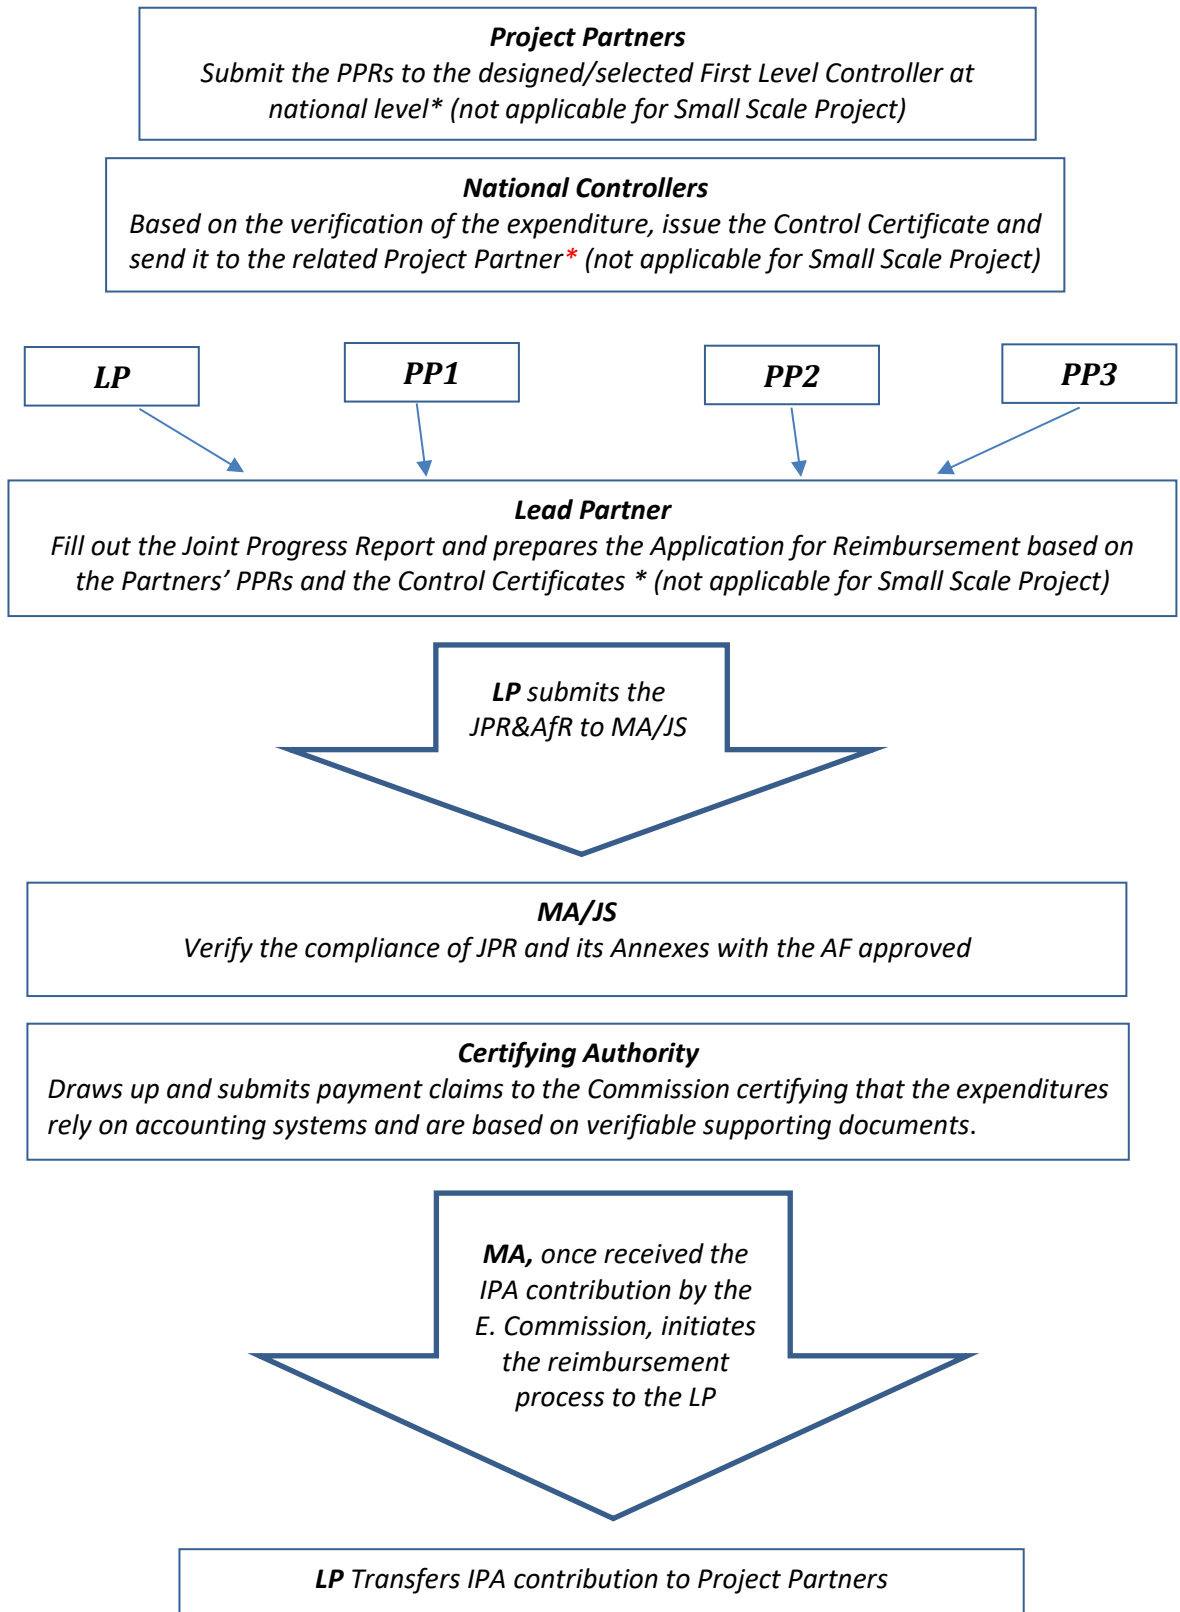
**Project Partners**
Submit the PPRs to the designed/selected First Level Controller at national level* (not applicable for Small Scale Project)

**National Controllers**
Based on the verification of the expenditure, issue the Control Certificate and send it to the related Project Partner* (not applicable for Small Scale Project)

LP

PP1

PP2

PP3

**Lead Partner**
Fill out the Joint Progress Report and prepares the Application for Reimbursement based on the Partners' PPRs and the Control Certificates * (not applicable for Small Scale Project)

**LP** submits the JPR&AfR to MA/JS

**MA/JS**
Verify the compliance of JPR and its Annexes with the AF approved

**Certifying Authority**
Draws up and submits payment claims to the Commission certifying that the expenditures rely on accounting systems and are based on verifiable supporting documents.

**MA,** once received the IPA contribution by the E. Commission, initiates the reimbursement process to the LP

**LP** Transfers IPA contribution to Project Partners